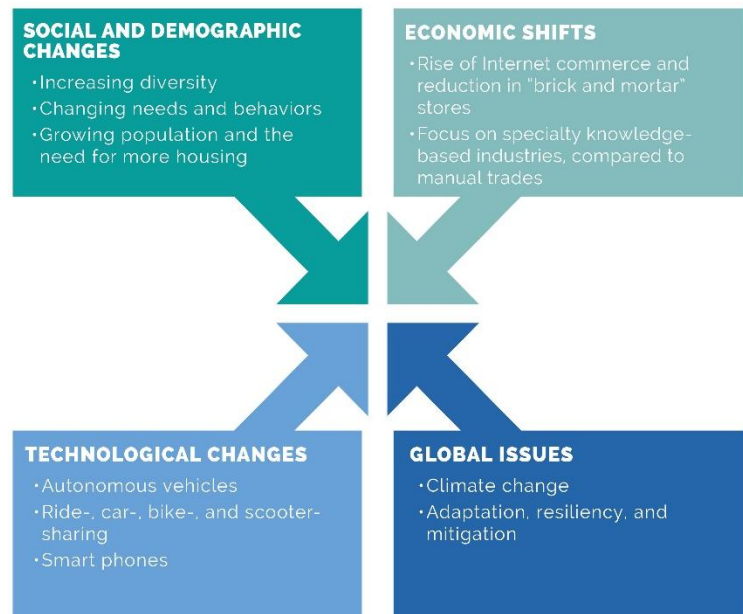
SOCIAL AND DEMOGRAPHIC CHANGES

·Increasing diversity
·Changing needs and behaviors
·Growing population and the need for more housing

ECONOMIC SHIFTS

·Rise of Internet commerce and reduction in "brick and mortar" stores
·Focus on specialty knowledge-based industries, compared to manual trades

TECHNOLOGICAL CHANGES

·Autonomous vehicles
·Ride-, car-, bike-, and scooter-sharing
·Smart phones

GLOBAL ISSUES

·Climate change
·Adaptation, resiliency, and mitigation